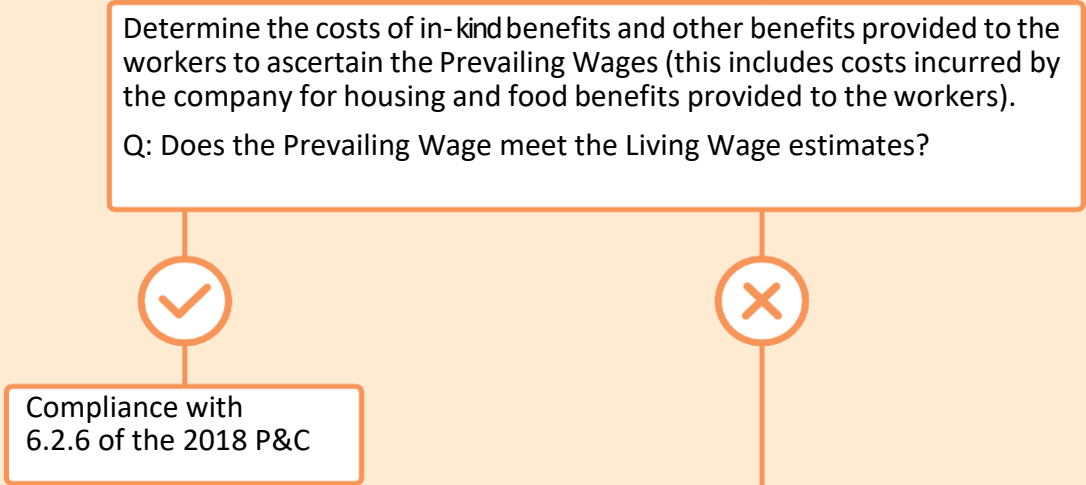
Determine the costs of in-kind benefits and other benefits provided to the workers to ascertain the Prevailing Wages (this includes costs incurred by the company for housing and food benefits provided to the workers).

Q: Does the Prevailing Wage meet the Living Wage estimates?

Compliance with 6.2.6 of the 2018 P&C